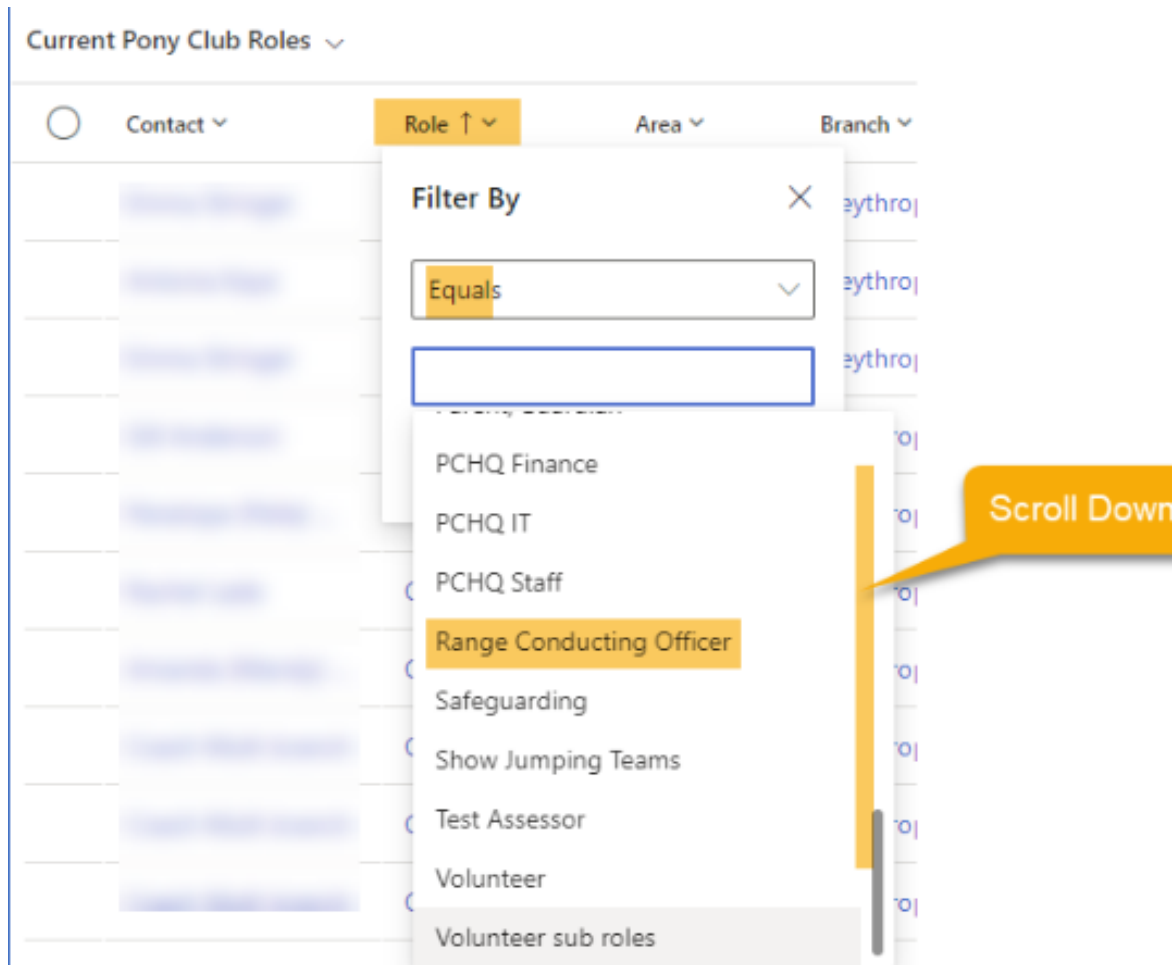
Current Pony Club Roles

Contact | Role ↑ | Area | Branch

Filter By

Equals

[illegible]

PCHQ Finance

PCHQ IT

PCHQ Staff

Range Conducting Officer

Safeguarding

Show Jumping Teams

Test Assessor

Volunteer

Volunteer sub roles

Scroll Down

eythro

eythro

eythro